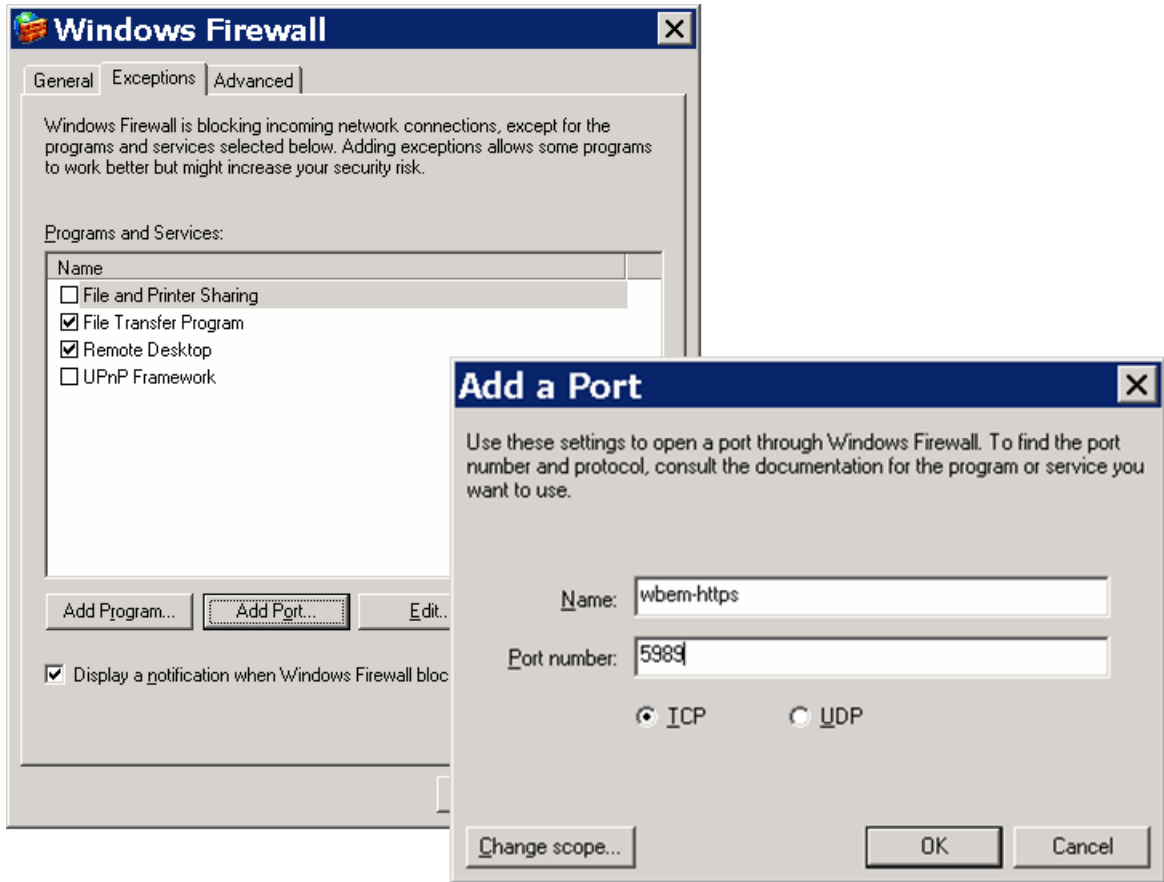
Windows Firewall

General | Exceptions | Advanced

Windows Firewall is blocking incoming network connections, except for the programs and services selected below. Adding exceptions allows some programs to work better but might increase your security risk.

Programs and Services:

Name
☐ File and Printer Sharing
☑ File Transfer Program
☑ Remote Desktop
☐ UPnP Framework

Add Program... | Add Port... | Edit...

☑ Display a notification when Windows Firewall bloc

Add a Port

Use these settings to open a port through Windows Firewall. To find the port number and protocol, consult the documentation for the program or service you want to use.

Name: wbem-https

Port number: 5989

TCP   UDP

Change scope... | OK | Cancel